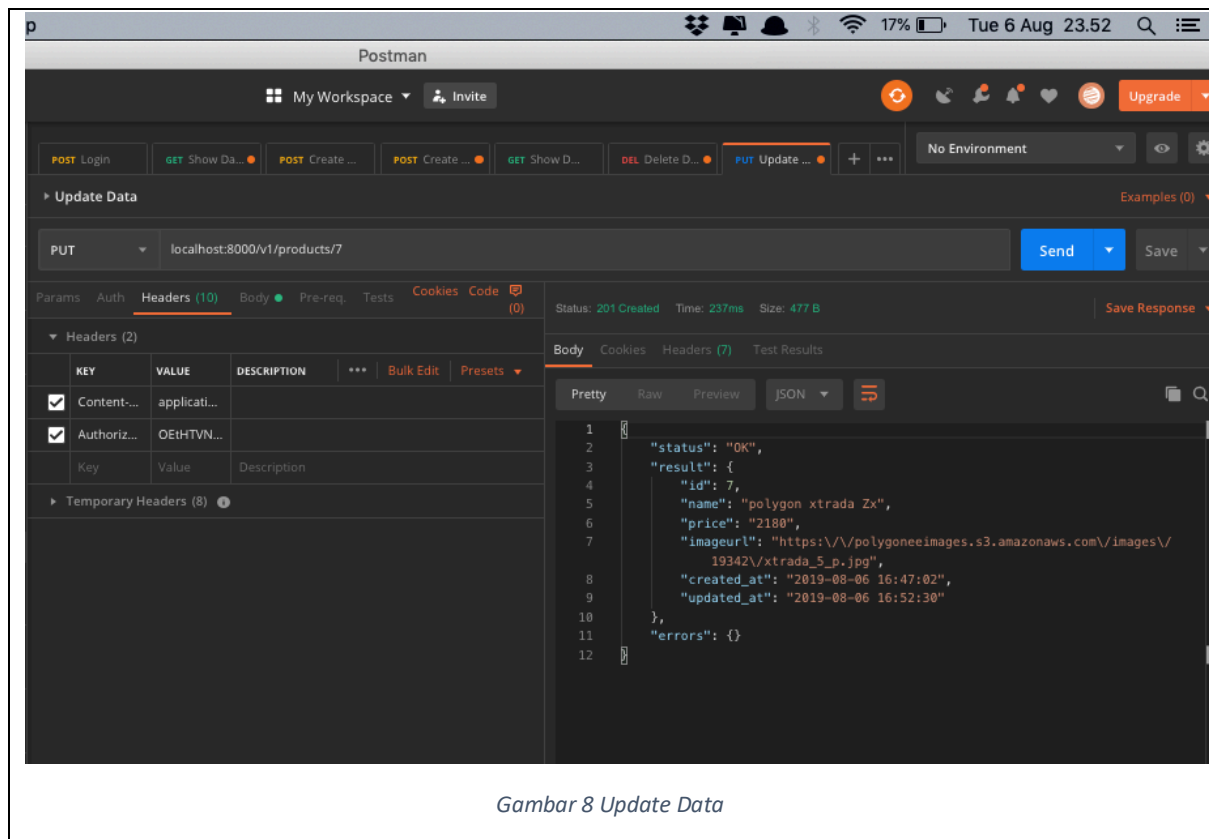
p 17% Tue 6 Aug 23.52

Postman

My Workspace Invite

Upgrade

POST Login GET Show Da... POST Create ... POST Create ... GET Show D... DEL Delete D... PUT Update ... + •••

No Environment

▸ Update Data

Examples (0)

PUT localhost:8000/v1/products/7

Send Save

Params Auth Headers (10) Body Pre-req. Tests Cookies Code (0)

Status: 201 Created Time: 237ms Size: 477 B Save Response

▾ Headers (2)

| KEY | VALUE | DESCRIPTION | ••• Bulk Edit Presets |
|---|---|---|---|
| Content-... | applicati... | | |
| Authoriz... | OEtHTVN... | | |
| Key | Value | Description | |

▸ Temporary Headers (8)

Body Cookies Headers (7) Test Results

Pretty Raw Preview JSON

1 {
2 "status": "OK",
3 "result": {
4 "id": 7,
5 "name": "polygon xtrada Zx",
6 "price": "2180",
7 "imageurl": "https:\/\/polygoneeimages.s3.amazonaws.com\/images\/19342\/xtrada_5_p.jpg",
8 "created_at": "2019-08-06 16:47:02",
9 "updated_at": "2019-08-06 16:52:30"
10 },
11 "errors": {}
12 }

Gambar 8 Update Data